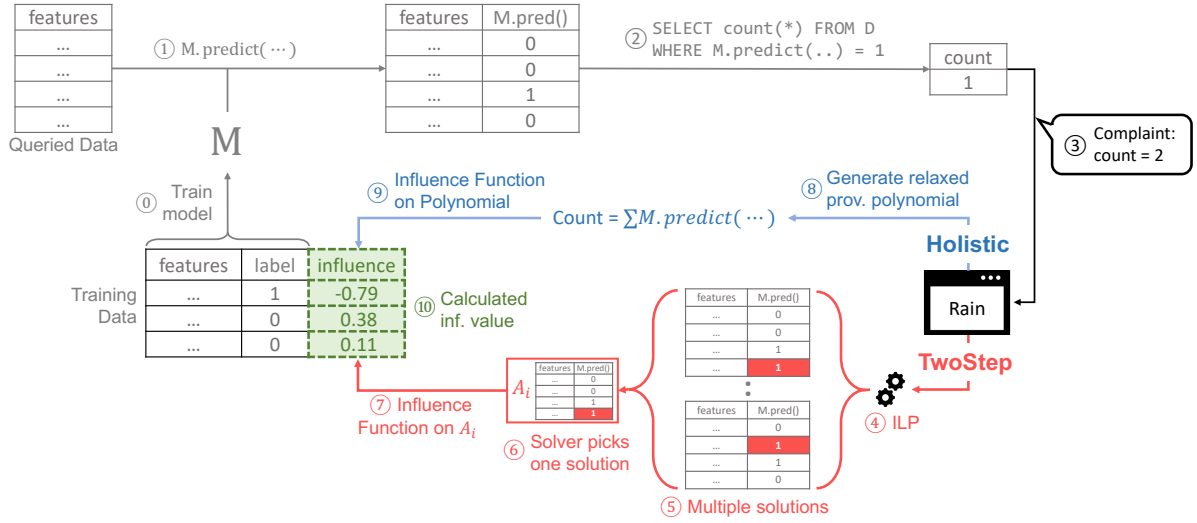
| features |
|---|
| ... |
| ... |
| ... |
| ... |

Queried Data

① M. predict( ⋯ )

M

| features | M.pred() |
|---|---|
| ... | 0 |
| ... | 0 |
| ... | 1 |
| ... | 0 |

② SELECT count(*) FROM D WHERE M.predict(..) = 1

| count |
|---|
| 1 |

③ Complaint: count = 2

⓪ Train model

⑨ Influence Function on Polynomial

⑧ Generate relaxed prov. polynomial

Count = $\sum M.predict(\cdots)$

Holistic

| features | label | influence |
|---|---|---|
| ... | 1 | -0.79 |
| ... | 0 | 0.38 |
| ... | 0 | 0.11 |

Training Data

⑩ Calculated inf. value

Rain

TwoStep

| features | M.pred() |
|---|---|
| ... | 0 |
| ... | 0 |
| ... | 1 |
| ... | 1 |

| features | M.pred() |
|---|---|
| ... | 0 |
| ... | 1 |
| ... | 1 |
| ... | 0 |

$A_i$

| features | M.pred() |
|---|---|
| ... | 0 |
| ... | 0 |
| ... | 1 |
| ... | 1 |

⑦ Influence Function on $A_i$

⑥ Solver picks one solution

⑤ Multiple solutions

④ ILP